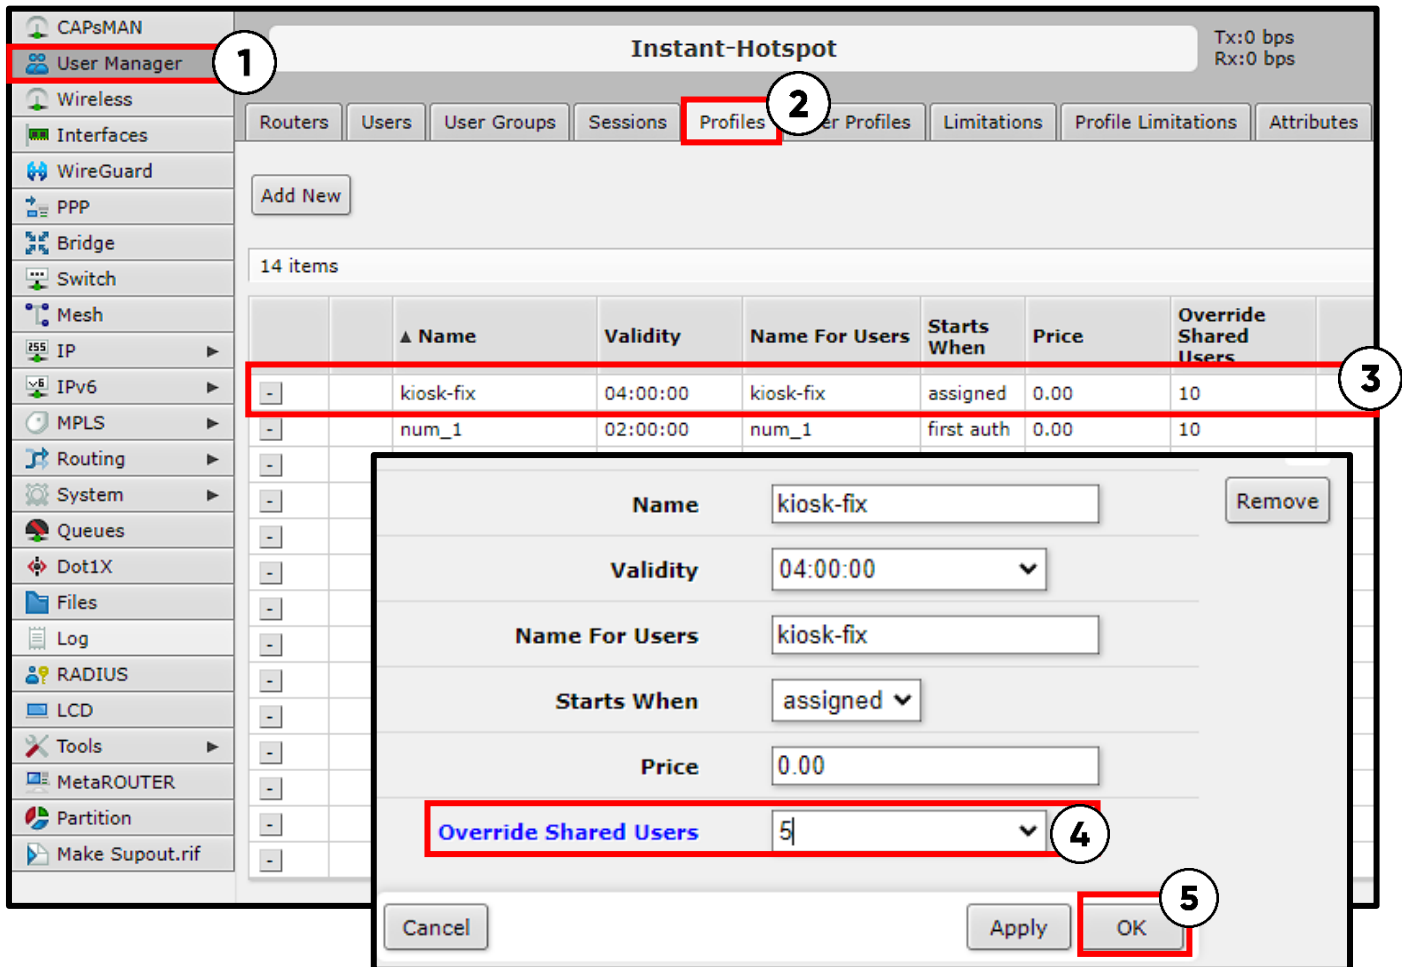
CAPsMAN
User Manager
1
Wireless
Interfaces
WireGuard
PPP
Bridge
Switch
Mesh
IP
IPv6
MPLS
Routing
System
Queues
Dot1X
Files
Log
RADIUS
LCD
Tools
MetaROUTER
Partition
Make Supout.rif

Instant-Hotspot

Tx:0 bps
Rx:0 bps

Routers | Users | User Groups | Sessions | Profiles | 2 | er Profiles | Limitations | Profile Limitations | Attributes

Add New

14 items

| | | ▲ Name | Validity | Name For Users | Starts When | Price | Override Shared Users |
|---|---|---|---|---|---|---|---|
| - | | kiosk-fix | 04:00:00 | kiosk-fix | assigned | 0.00 | 10 |
| - | | num_1 | 02:00:00 | num_1 | first auth | 0.00 | 10 |

3

Name kiosk-fix
Validity 04:00:00
Name For Users kiosk-fix
Starts When assigned
Price 0.00
Override Shared Users 5
4

Remove

Cancel
Apply
OK
5